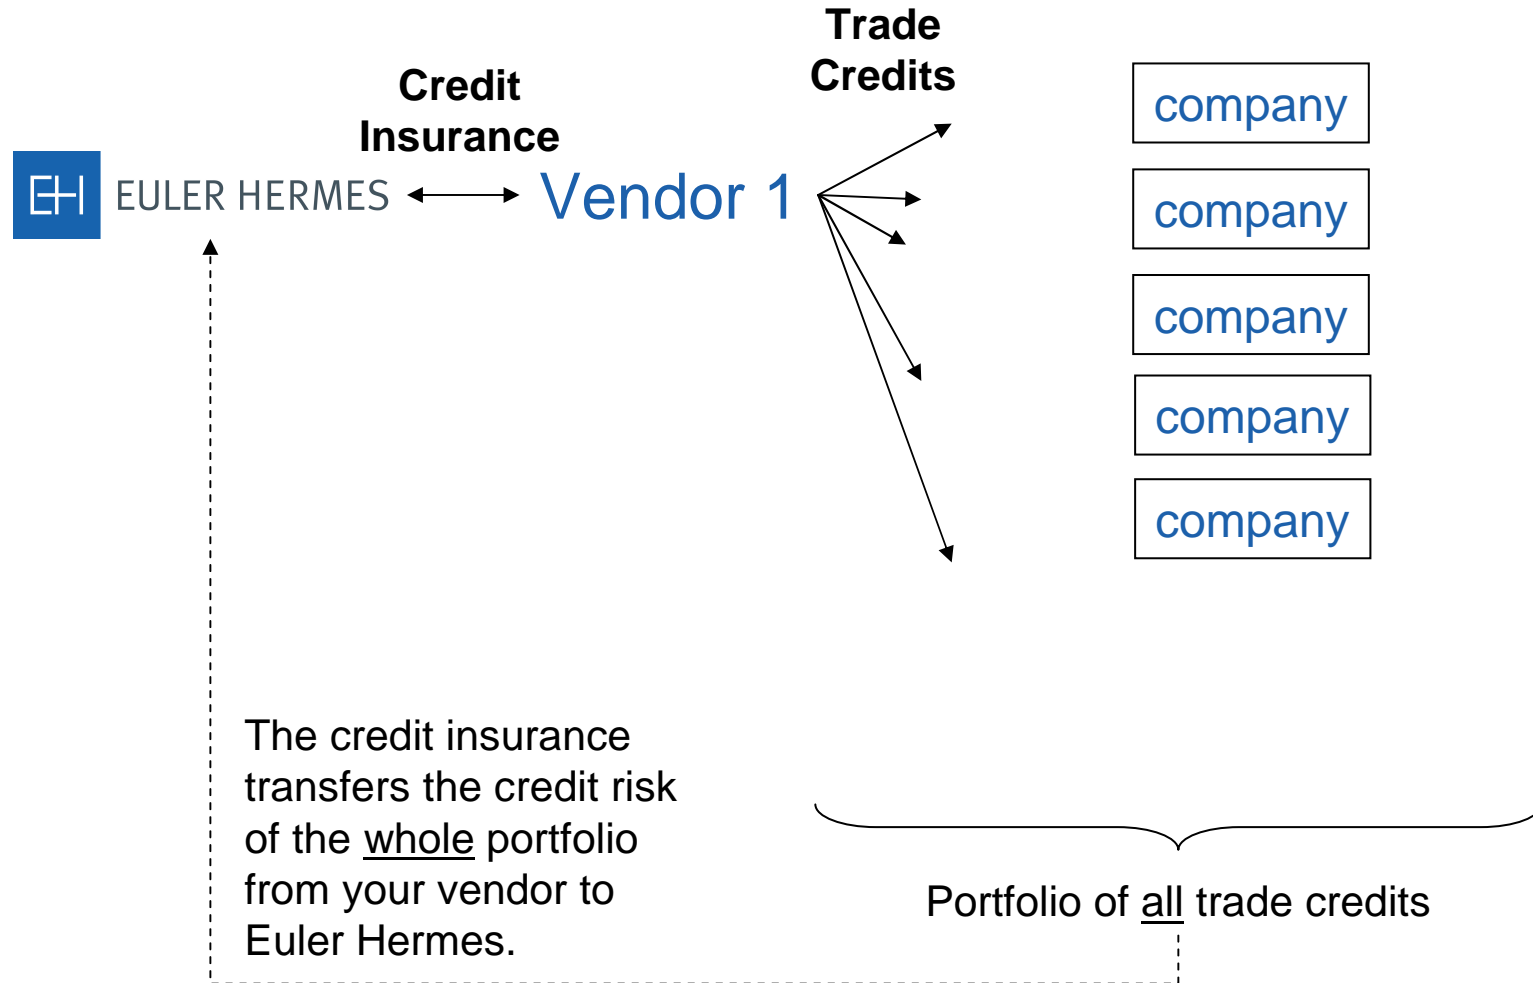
EH EULER HERMES

Credit Insurance

Vendor 1

Trade Credits

company

company

company

company

company

The credit insurance transfers the credit risk of the whole portfolio from your vendor to Euler Hermes.

Portfolio of all trade credits